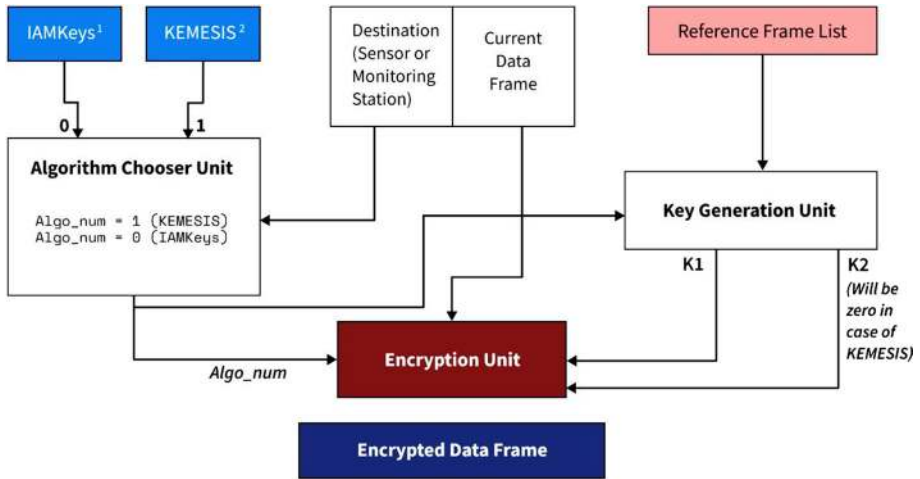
IAMKeys$^1$

KEMESIS$^2$

0

1

Algorithm Chooser Unit

Algo_num = 1 (KEMESIS)
Algo_num = 0 (IAMKeys)

Destination (Sensor or Monitoring Station)

Current Data Frame

Reference Frame List

Key Generation Unit

K1

K2 (Will be zero in case of KEMESIS)

Algo_num

Encryption Unit

Encrypted Data Frame